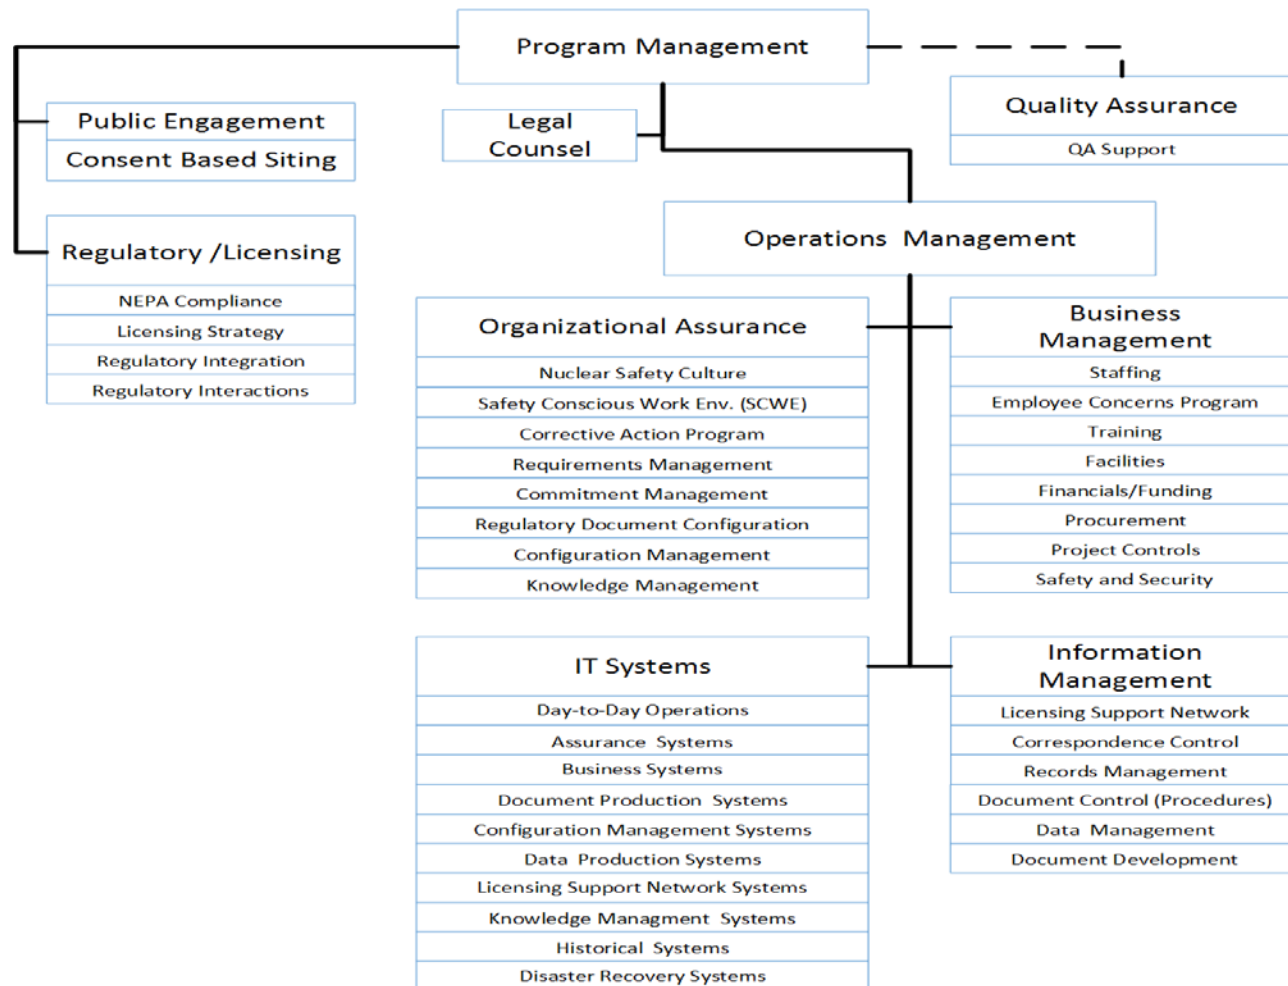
Program Management

Public Engagement
Consent Based Siting

Legal Counsel

Quality Assurance
QA Support

Regulatory /Licensing
NEPA Compliance
Licensing Strategy
Regulatory Integration
Regulatory Interactions

Operations Management

Organizational Assurance
Nuclear Safety Culture
Safety Conscious Work Env. (SCWE)
Corrective Action Program
Requirements Management
Commitment Management
Regulatory Document Configuration
Configuration Management
Knowledge Management

Business Management
Staffing
Employee Concerns Program
Training
Facilities
Financials/Funding
Procurement
Project Controls
Safety and Security

IT Systems
Day-to-Day Operations
Assurance Systems
Business Systems
Document Production Systems
Configuration Management Systems
Data Production Systems
Licensing Support Network Systems
Knowledge Managment Systems
Historical Systems
Disaster Recovery Systems

Information Management
Licensing Support Network
Correspondence Control
Records Management
Document Control (Procedures)
Data Management
Document Development